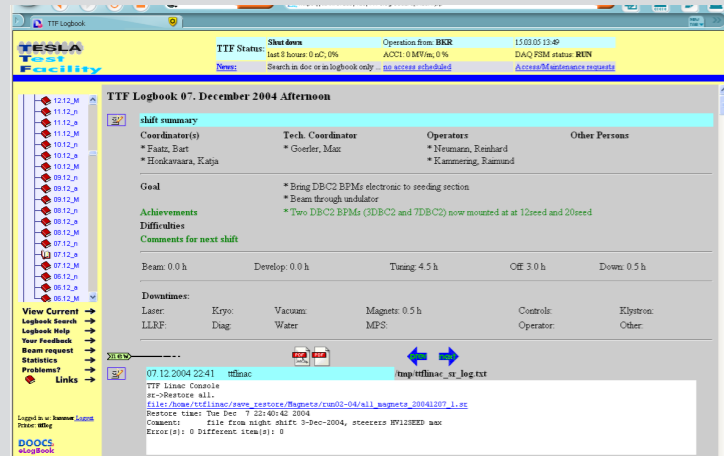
TTF Logbook

TESLA Test Facility

TTF Status:

| Shut down | Operation from: BKR | 15.03.05 13:49 |
|---|---|---|
| last 8 hours: 0 nC; 0% | ACC1: 0 MV/m, 0 % | DAQ FSM status: RUN |
| News: Search in doc or in logbook only ... | no access scheduled | Access/Maintenance requests |

12.12_M
11.12_n
11.12_a
11.12_M
10.12_n
10.12_a
10.12_M
09.12_n
09.12_a
09.12_M
08.12_n
08.12_a
08.12_M
07.12_n
07.12_a
07.12_M
06.12_n
06.12_a
06.12_M

View Current
Logbook Search
Logbook Help
Your Feedback
Beam request
Statistics
Problems?
Links

Logged in as: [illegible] Logout
Printer: ttflog

DOOCS eLogBook

TTF Logbook 07. December 2004 Afternoon

shift summary

| Coordinator(s) | Tech. Coordinator | Operators | Other Persons |
|---|---|---|---|
| * Faatz, Bart | * Goerler, Max | * Neumann, Reinhard | |
| * Honkavaara, Katja | | * Kammering, Raimund | |

Goal
* Bring DBC2 BPMs electronic to seeding section
* Beam through undulator
Achievements
* Two DBC2 BPMs (3DBC2 and 7DBC2) now mounted at at 12seed and 20seed
Difficulties
Comments for next shift

Beam: 0.0 h    Develop: 0.0 h    Tuning: 4.5 h    Off: 3.0 h    Down: 0.5 h

Downtimes:

| Laser: | Kryo: | Vacuum: | Magnets: 0.5 h | Controls: | Klystron: |
|---|---|---|---|---|---|
| LLRF: | Diag: | Water | MPS: | Operator: | Other: |

07.12.2004 22:41    ttflinac    /tmp/ttflinac_sr_log.txt

TTF Linac Console
sr->Restore all.
file:/home/ttflinac/save_restore/Magnets/run02-04/all_magnets_20041207_1.sr
Restore time: Tue Dec  7 22:40:42 2004
Comment:      file from night shift 3-Dec-2004, steerers HV12SEED max
Error(s): 0 Different item(s): 0